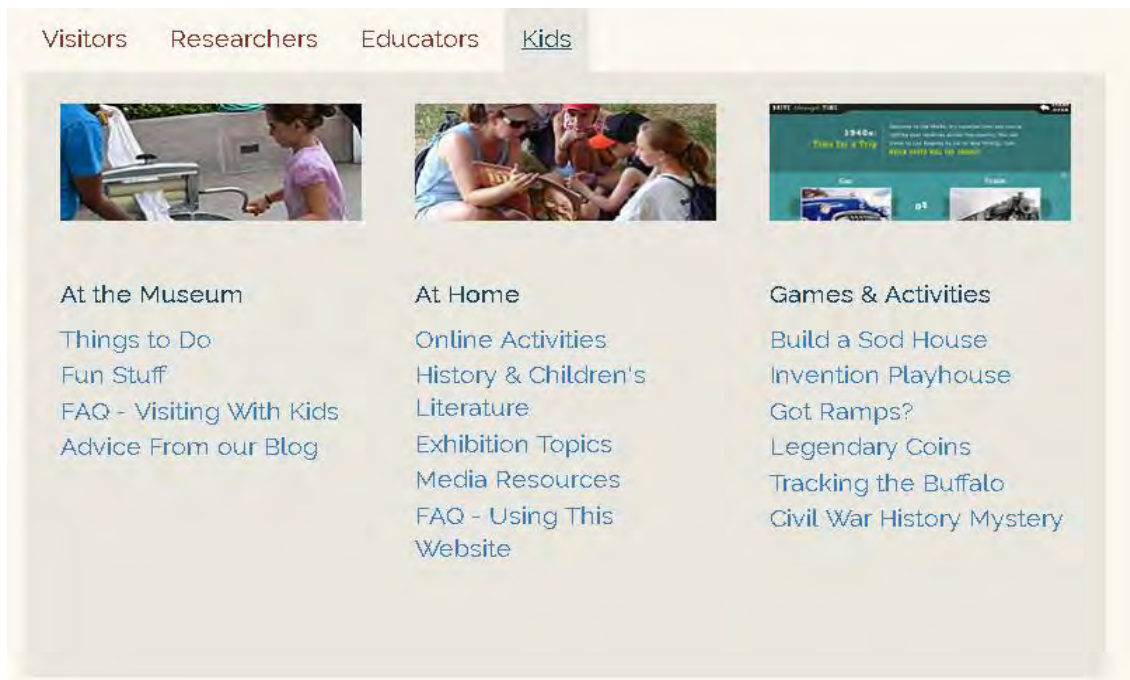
Visitors Researchers Educators Kids

At the Museum
Things to Do
Fun Stuff
FAQ - Visiting With Kids
Advice From our Blog

At Home
Online Activities
History & Children's Literature
Exhibition Topics
Media Resources
FAQ - Using This Website

Games & Activities
Build a Sod House
Invention Playhouse
Got Ramps?
Legendary Coins
Tracking the Buffalo
Civil War History Mystery